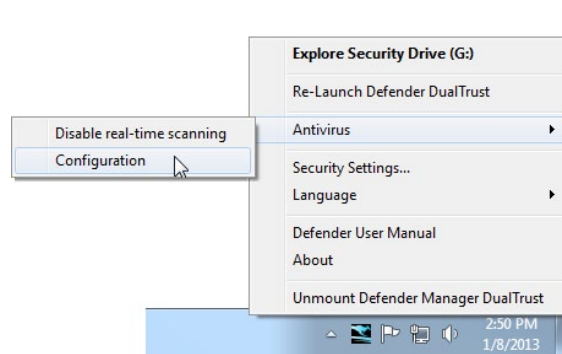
Explore Security Drive (G:)
Re-Launch Defender DualTrust
Antivirus
Security Settings...
Language
Defender User Manual
About
Unmount Defender Manager DualTrust

Disable real-time scanning
Configuration

2:50 PM
1/8/2013